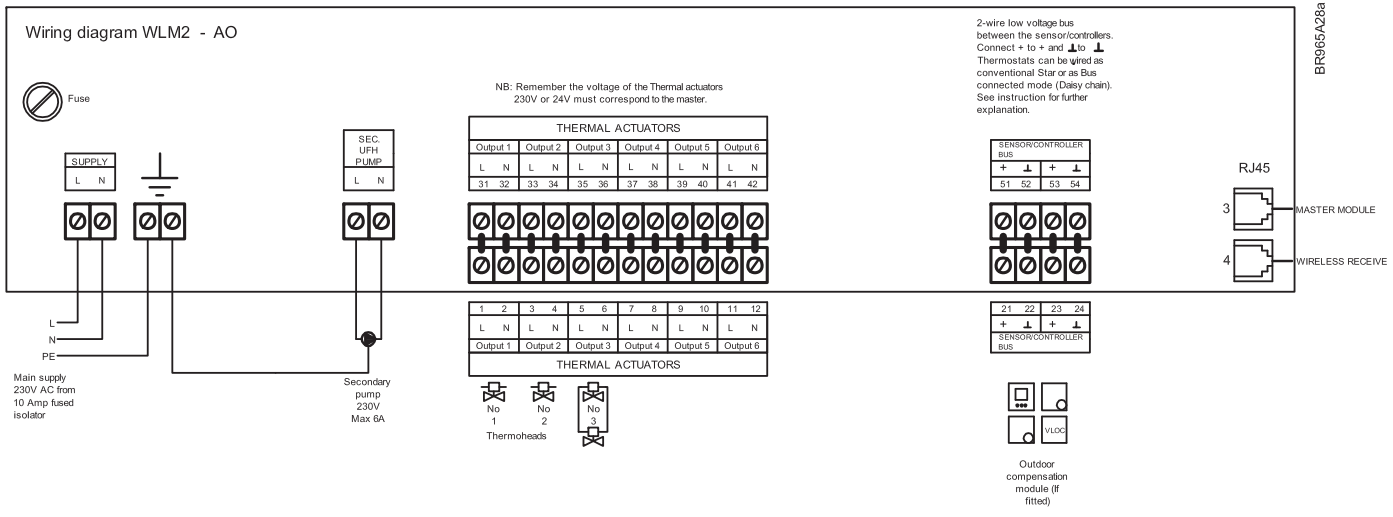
Wiring diagram WLM2 - AO

BR965A28a

Fuse

NB: Remember the voltage of the Thermal actuators 230V or 24V must correspond to the master.

2-wire low voltage bus between the sensor/controllers. Connect + to + and ⊥ to ⊥ Thermostats can be wired as conventional Star or as Bus connected mode (Daisy chain). See instruction for further explanation.

SUPPLY
L N

SEC. UFH PUMP
L N

THERMAL ACTUATORS

| Output 1 | | Output 2 | | Output 3 | | Output 4 | | Output 5 | | Output 6 | |
|---|---|---|---|---|---|---|---|---|---|---|---|
| L | N | L | N | L | N | L | N | L | N | L | N |
| 31 | 32 | 33 | 34 | 35 | 36 | 37 | 38 | 39 | 40 | 41 | 42 |

SENSOR/CONTROLLER BUS

| + | ⊥ | + | ⊥ |
|---|---|---|---|
| 51 | 52 | 53 | 54 |

RJ45
3 MASTER MODULE
4 WIRELESS RECEIVE

L
N
PE

Main supply 230V AC from 10 Amp fused isolator

Secondary pump 230V Max 6A

| 1 | 2 | 3 | 4 | 5 | 6 | 7 | 8 | 9 | 10 | 11 | 12 |
|---|---|---|---|---|---|---|---|---|---|---|---|
| L | N | L | N | L | N | L | N | L | N | L | N |
| Output 1 | | Output 2 | | Output 3 | | Output 4 | | Output 5 | | Output 6 | |

THERMAL ACTUATORS

No 1
No 2
No 3
Thermoheads

| 21 | 22 | 23 | 24 |
|---|---|---|---|
| + | ⊥ | + | ⊥ |

SENSOR/CONTROLLER BUS

VLOC

Outdoor compensation module (If fitted)